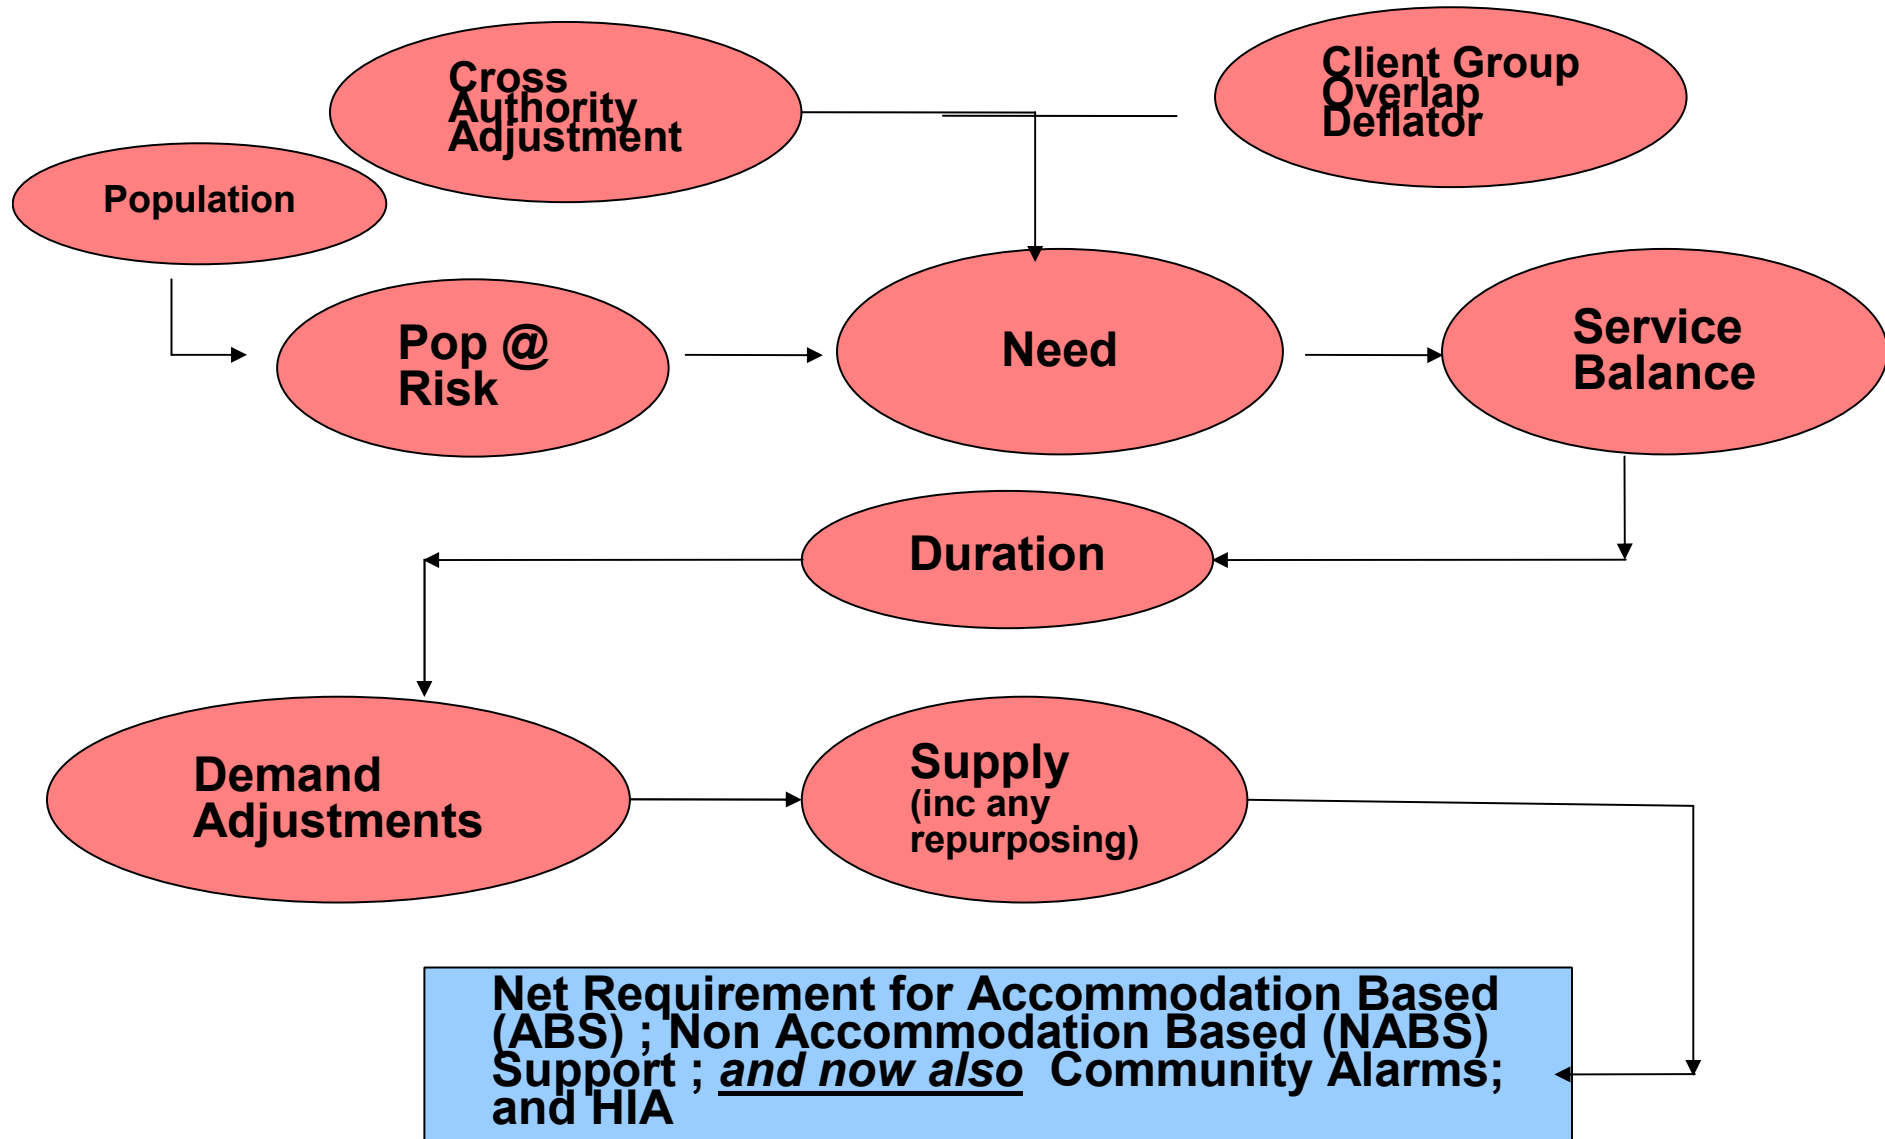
Cross Authority Adjustment

Client Group Overlap Deflator

Population

Pop @ Risk

Need

Service Balance

Duration

Demand Adjustments

Supply (inc any repurposing)

Net Requirement for Accommodation Based (ABS) ; Non Accommodation Based (NABS) Support ; *and now also* Community Alarms; and HIA